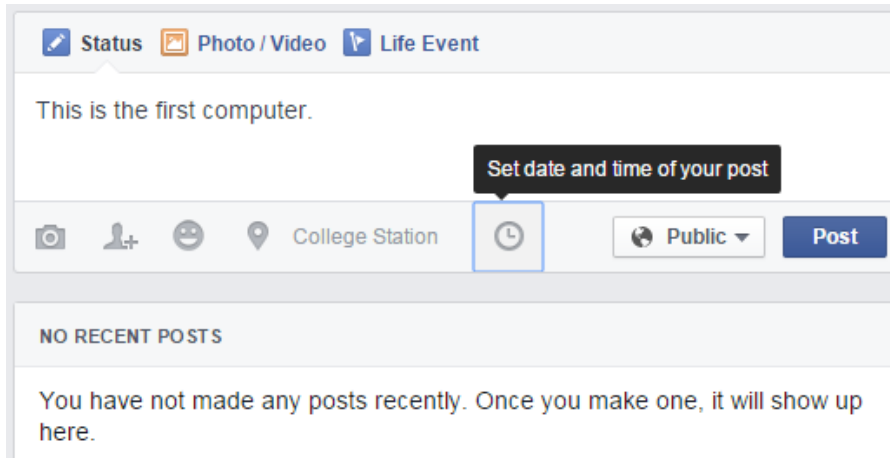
Status Photo / Video Life Event

This is the first computer.

Set date and time of your post

College Station

Public

Post

NO RECENT POSTS

You have not made any posts recently. Once you make one, it will show up here.